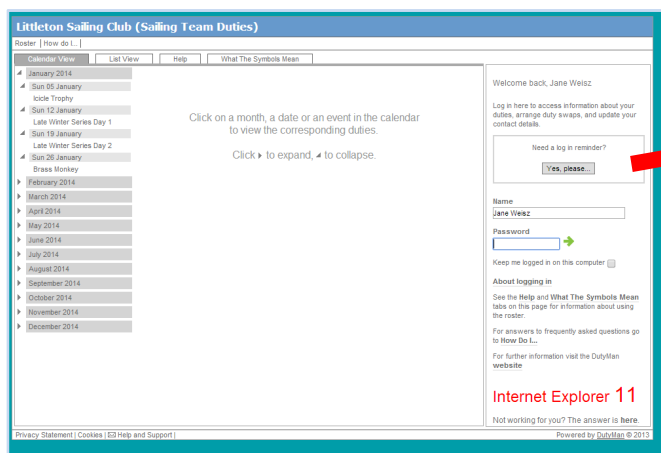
Littleton Sailing Club (Sailing Team Duties)

Roster | How do I...

Calendar View | List View | Help | What The Symbols Mean

January 2014
Sun 05 January
Icicle Trophy
Sun 12 January
Late Winter Series Day 1
Sun 19 January
Late Winter Series Day 2
Sun 26 January
Brass Monkey
February 2014
March 2014
April 2014
May 2014
June 2014
July 2014
August 2014
September 2014
October 2014
November 2014
December 2014

Click on a month, a date or an event in the calendar to view the corresponding duties.

Click ▸ to expand, ◢ to collapse.

Welcome back, Jane Weisz

Log in here to access information about your duties, arrange duty swaps, and update your contact details.

Need a log in reminder?
Yes, please...

Name
Jane Weisz
Password

Keep me logged in on this computer

About logging in

See the Help and What The Symbols Mean tabs on this page for information about using the roster.

For answers to frequently asked questions go to How Do I...

For further information visit the DutyMan website

Internet Explorer 11

Not working for you? The answer is here.

Privacy Statement | Cookies | Help and Support |

Powered by DutyMan © 2013